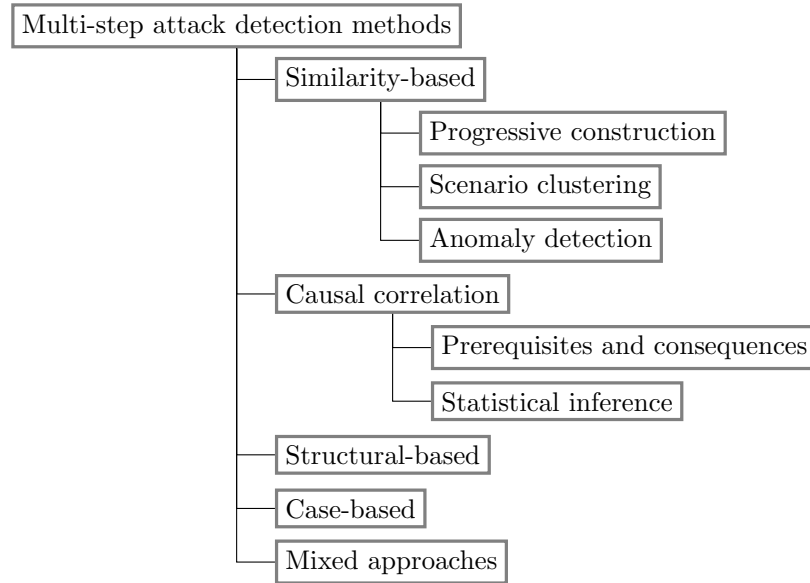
Multi-step attack detection methods

Similarity-based

Progressive construction

Scenario clustering

Anomaly detection

Causal correlation

Prerequisites and consequences

Statistical inference

Structural-based

Case-based

Mixed approaches